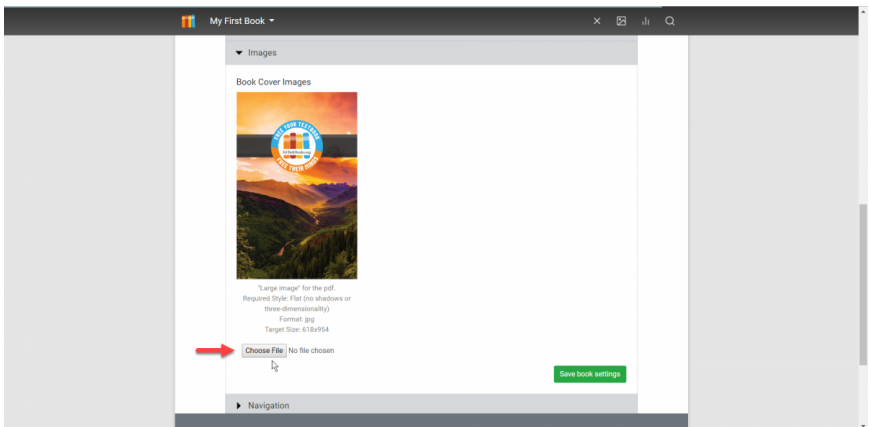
My First Book

Images

Book Cover Images

FREE YOUR TEXTBOOK

LibreTexts

FREE THEIR MINDS

"Large image" for the pdf.
Required Style: Flat (no shadows or three-dimensionality)
Format: jpg
Target Size: 618x954

Choose File No file chosen

Save book settings

Navigation